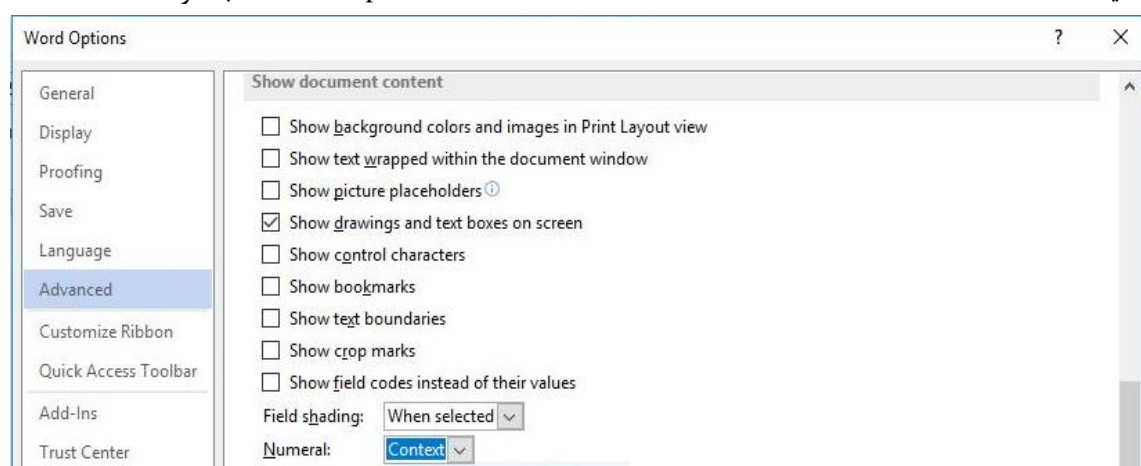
Word Options

?

×

General
Display
Proofing
Save
Language
Advanced
Customize Ribbon
Quick Access Toolbar
Add-Ins
Trust Center

Show document content

☐ Show background colors and images in Print Layout view
☐ Show text wrapped within the document window
☐ Show picture placeholders
☑ Show drawings and text boxes on screen
☐ Show control characters
☐ Show bookmarks
☐ Show text boundaries
☐ Show crop marks
☐ Show field codes instead of their values

Field shading: When selected

Numeral: Context